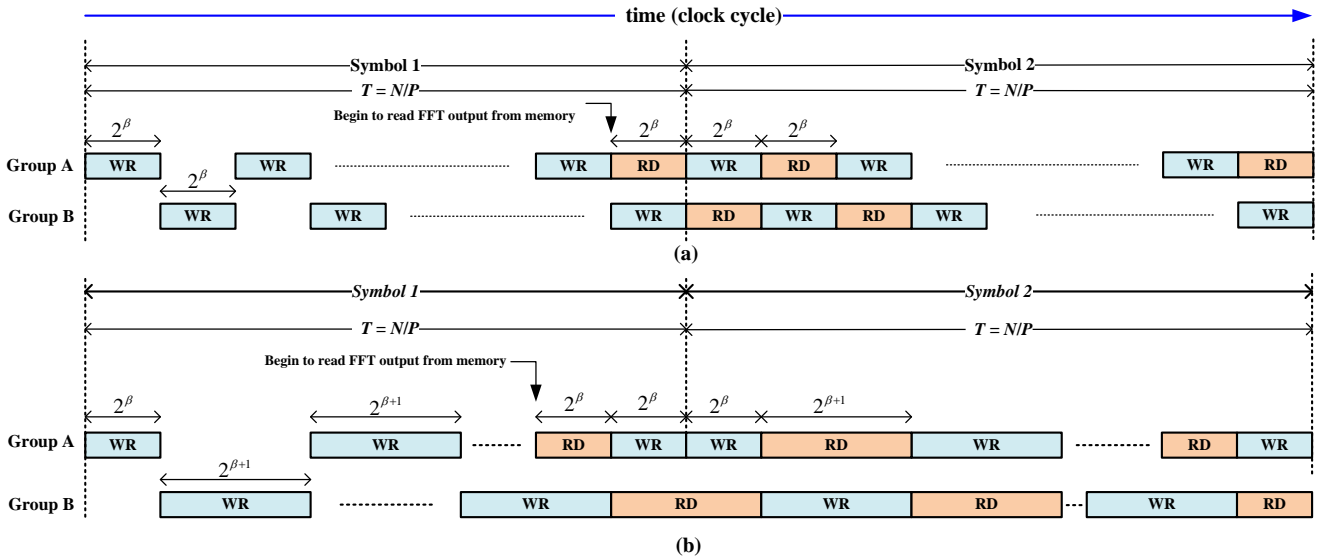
time (clock cycle)

Symbol 1
Symbol 2
$T = N/P$
$T = N/P$
Begin to read FFT output from memory
$2^{\beta}$
$2^{\beta}$
$2^{\beta}$
$2^{\beta}$
$2^{\beta}$
Group A
WR
WR
WR
RD
WR
RD
WR
WR
RD
Group B
WR
WR
WR
RD
WR
RD
WR
WR
(a)

Symbol 1
Symbol 2
$T = N/P$
$T = N/P$
Begin to read FFT output from memory
$2^{\beta}$
$2^{\beta+1}$
$2^{\beta}$
$2^{\beta}$
$2^{\beta}$
$2^{\beta+1}$
Group A
WR
WR
RD
WR
WR
RD
WR
RD
WR
$2^{\beta+1}$
Group B
WR
WR
RD
WR
RD
WR
RD
(b)